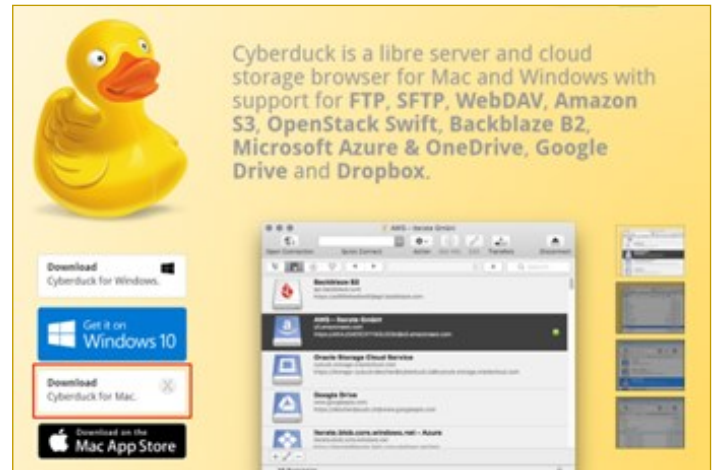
Cyberduck is a libre server and cloud storage browser for Mac and Windows with support for FTP, SFTP, WebDAV, Amazon S3, OpenStack Swift, Backblaze B2, Microsoft Azure & OneDrive, Google Drive and Dropbox.

Download
Cyberduck for Windows.

Get it on
Windows 10

Download
Cyberduck for Mac.

Download on the
Mac App Store

AWS – Iterate GmbH

Open Connection
Quick Connect
Action
Transfers
Disconnect

Backblaze B2

AWS – Iterate GmbH

Oracle Storage Cloud Service

Google Drive

Iterate.blob.core.windows.net – Azure

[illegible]